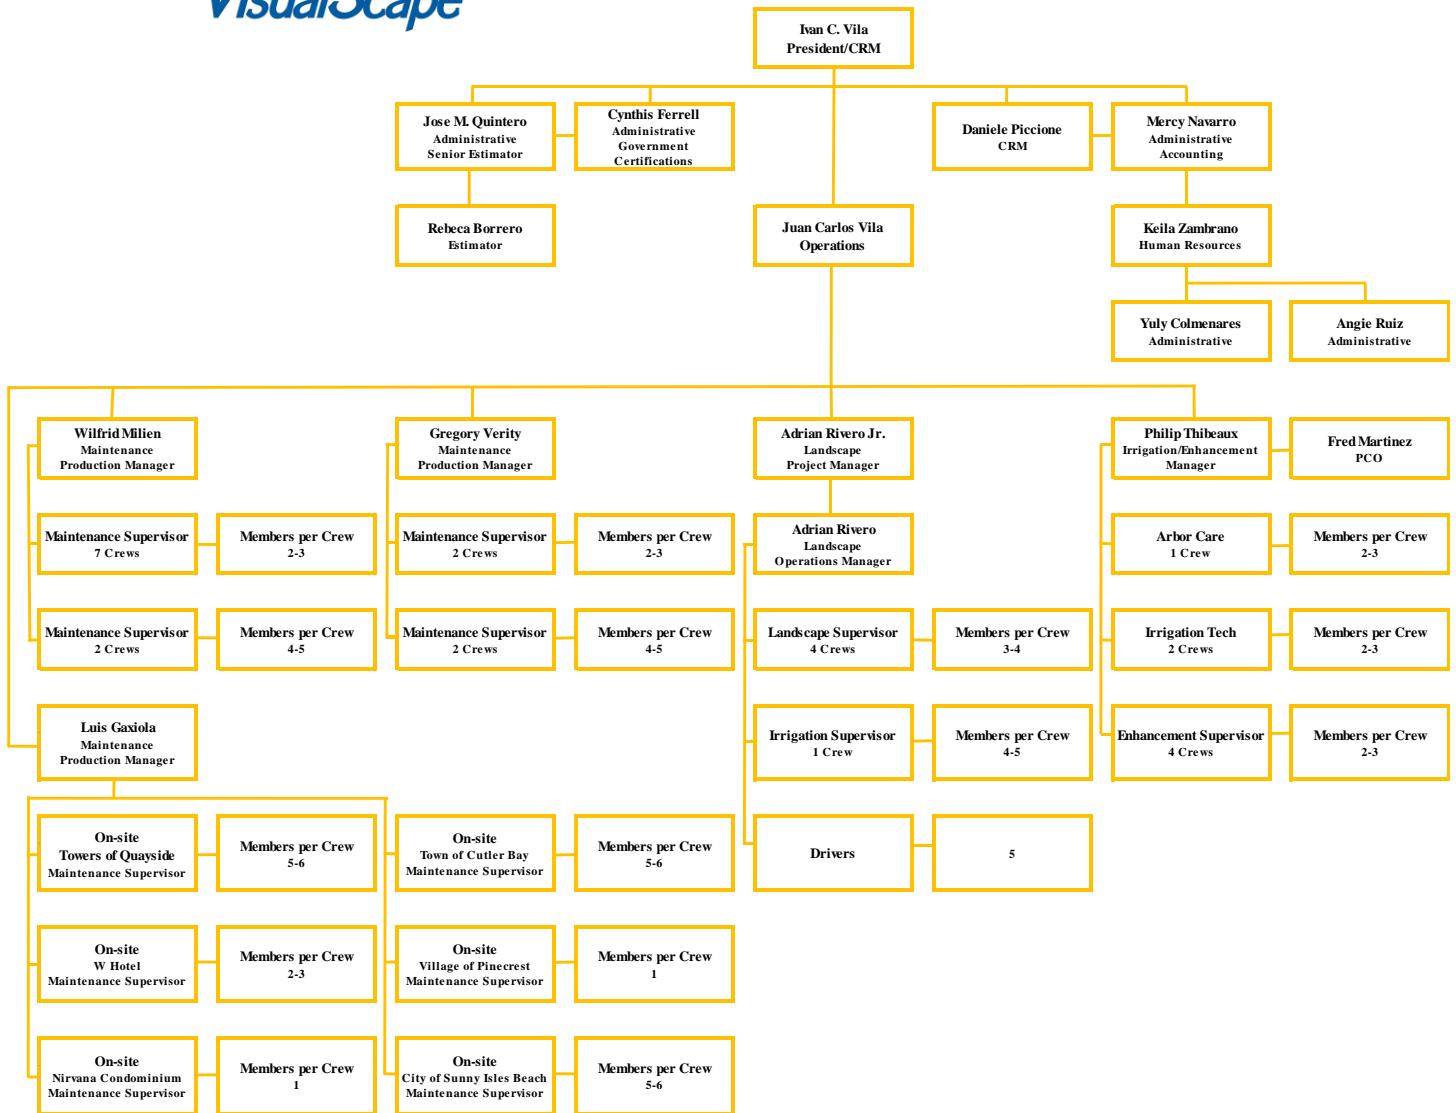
VisualScape

Ivan C. Vila
President/CRM

Jose M. Quintero
Administrative
Senior Estimator

Cynthis Ferrell
Administrative
Government
Certifications

Daniele Piccione
CRM

Mercy Navarro
Administrative
Accounting

Rebeca Borrero
Estimator

Juan Carlos Vila
Operations

Keila Zambrano
Human Resources

Yuly Colmenares
Administrative

Angie Ruiz
Administrative

Wilfrid Milien
Maintenance
Production Manager

Gregory Verity
Maintenance
Production Manager

Adrian Rivero Jr.
Landscape
Project Manager

Philip Thibeaux
Irrigation/Enhancement
Manager

Fred Martinez
PCO

Maintenance Supervisor
7 Crews

Members per Crew
2-3

Maintenance Supervisor
2 Crews

Members per Crew
2-3

Adrian Rivero
Landscape
Operations Manager

Arbor Care
1 Crew

Members per Crew
2-3

Maintenance Supervisor
2 Crews

Members per Crew
4-5

Maintenance Supervisor
2 Crews

Members per Crew
4-5

Landscape Supervisor
4 Crews

Members per Crew
3-4

Irrigation Tech
2 Crews

Members per Crew
2-3

Luis Gaxiola
Maintenance
Production Manager

Irrigation Supervisor
1 Crew

Members per Crew
4-5

Enhancement Supervisor
4 Crews

Members per Crew
2-3

On-site
Towers of Quayside
Maintenance Supervisor

Members per Crew
5-6

On-site
Town of Cutler Bay
Maintenance Supervisor

Members per Crew
5-6

Drivers

5

On-site
W Hotel
Maintenance Supervisor

Members per Crew
2-3

On-site
Village of Pinecrest
Maintenance Supervisor

Members per Crew
1

On-site
Nirvana Condominium
Maintenance Supervisor

Members per Crew
1

On-site
City of Sunny Isles Beach
Maintenance Supervisor

Members per Crew
5-6